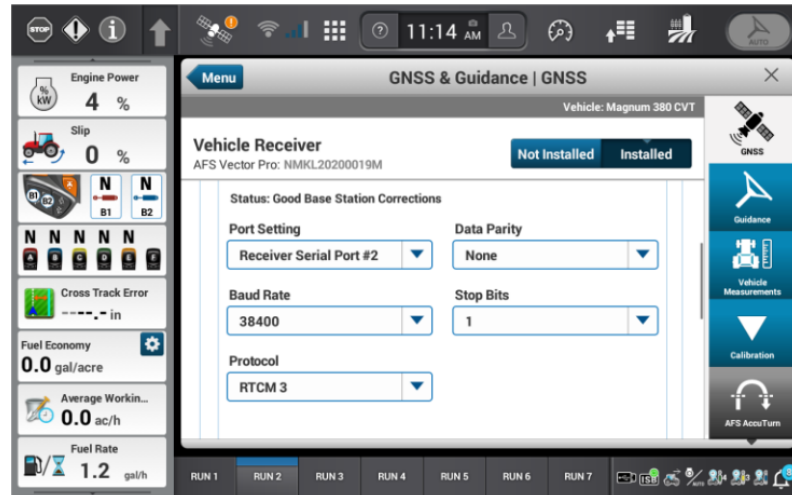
STOP

11:14 AM

AUTO

Engine Power
% kW 4 %

Slip
0 %

B1 B2 N N B1 B2

N N N N N
A B C D E

Cross Track Error
----.- in

Fuel Economy
0.0 gal/acre

Average Workin...
0.0 ac/h

Fuel Rate
1.2 gal/h

Menu
GNSS & Guidance | GNSS
×

Vehicle: Magnum 380 CVT

Vehicle Receiver
AFS Vector Pro: NMKL20200019M

Not Installed
Installed

Status: Good Base Station Corrections

Port Setting
Receiver Serial Port #2

Data Parity
None

Baud Rate
38400

Stop Bits
1

Protocol
RTCM 3

GNSS

Guidance

Vehicle Measurements

Calibration

AFS AccuTurn

RUN 1 RUN 2 RUN 3 RUN 4 RUN 5 RUN 6 RUN 7

ISB